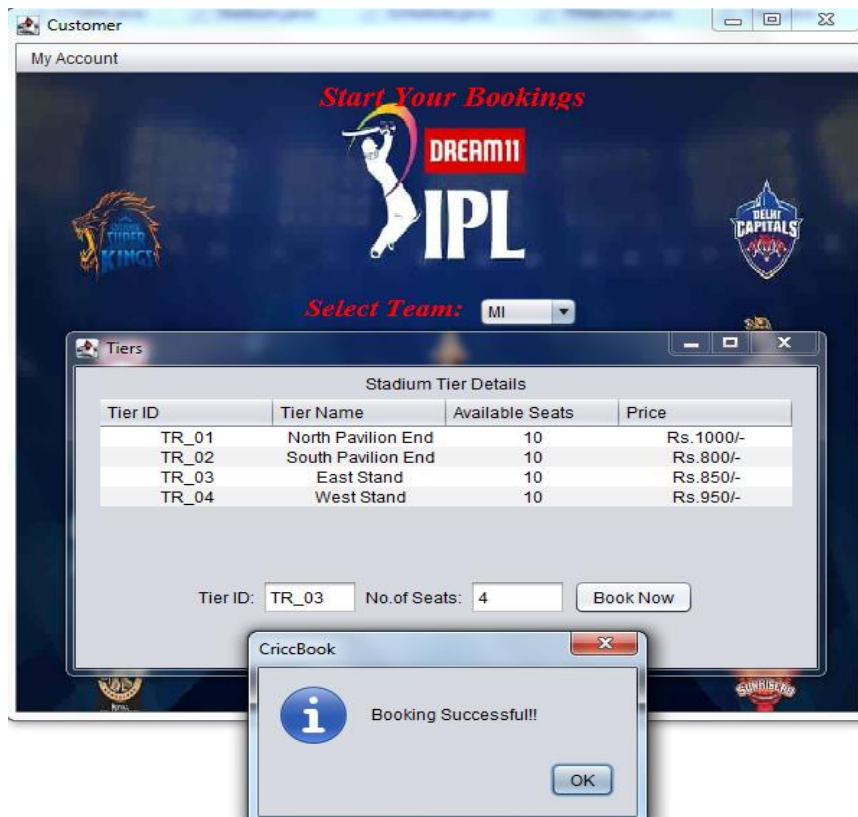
Customer

My Account

Start Your Bookings

DREAM11

IPL

SUPER KINGS

DELHI CAPITALS

Select Team: MI

Tiers

Stadium Tier Details

| Tier ID | Tier Name | Available Seats | Price |
|---|---|---|---|
| TR_01 | North Pavilion End | 10 | Rs.1000/- |
| TR_02 | South Pavilion End | 10 | Rs.800/- |
| TR_03 | East Stand | 10 | Rs.850/- |
| TR_04 | West Stand | 10 | Rs.950/- |

Tier ID: TR_03 No.of Seats: 4 Book Now

CriccBook

Booking Successful!!

OK

SUNRISERS